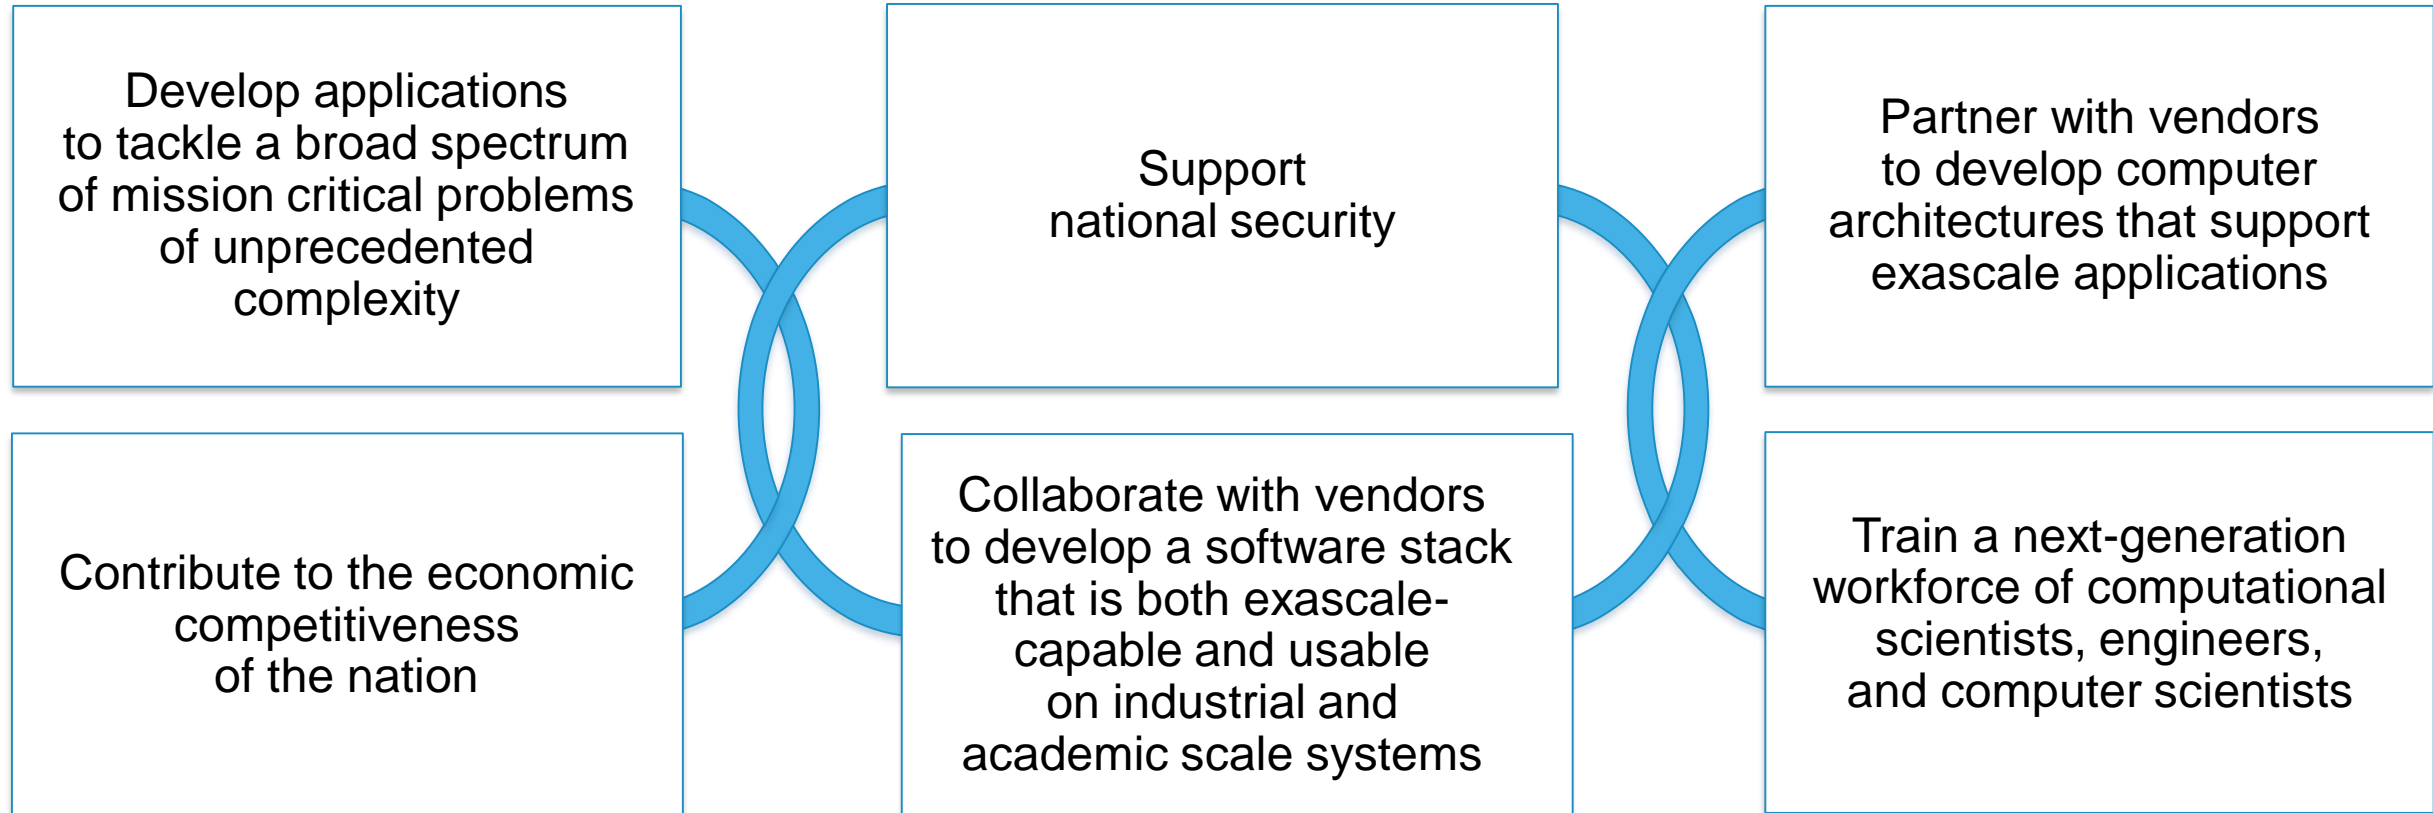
Develop applications to tackle a broad spectrum of mission critical problems of unprecedented complexity

Support national security

Partner with vendors to develop computer architectures that support exascale applications

Contribute to the economic competitiveness of the nation

Collaborate with vendors to develop a software stack that is both exascale-capable and usable on industrial and academic scale systems

Train a next-generation workforce of computational scientists, engineers, and computer scientists